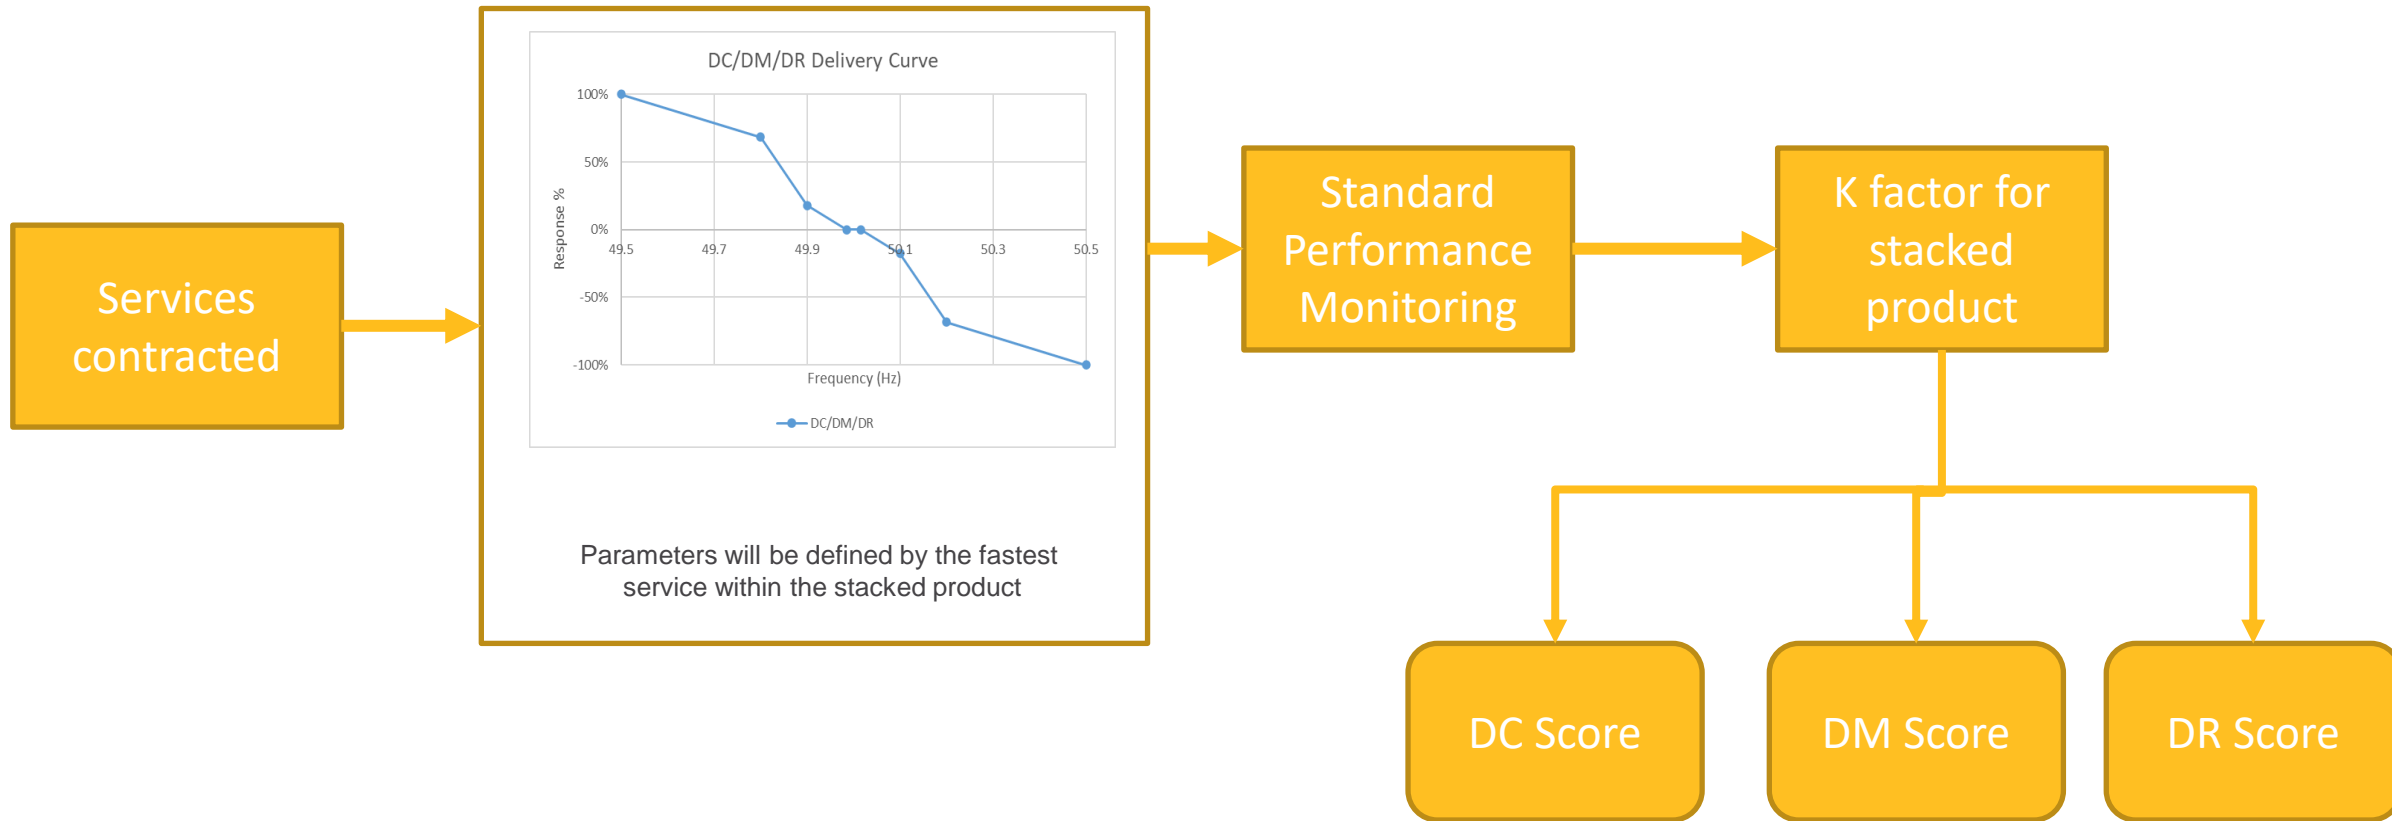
Services contracted

DC/DM/DR Delivery Curve

100%
50%
0%
-50%
-100%

Response %

49.5
49.7
49.9
50.1
50.3
50.5

Frequency (Hz)

DC/DM/DR

Parameters will be defined by the fastest service within the stacked product

Standard Performance Monitoring

K factor for stacked product

DC Score

DM Score

DR Score